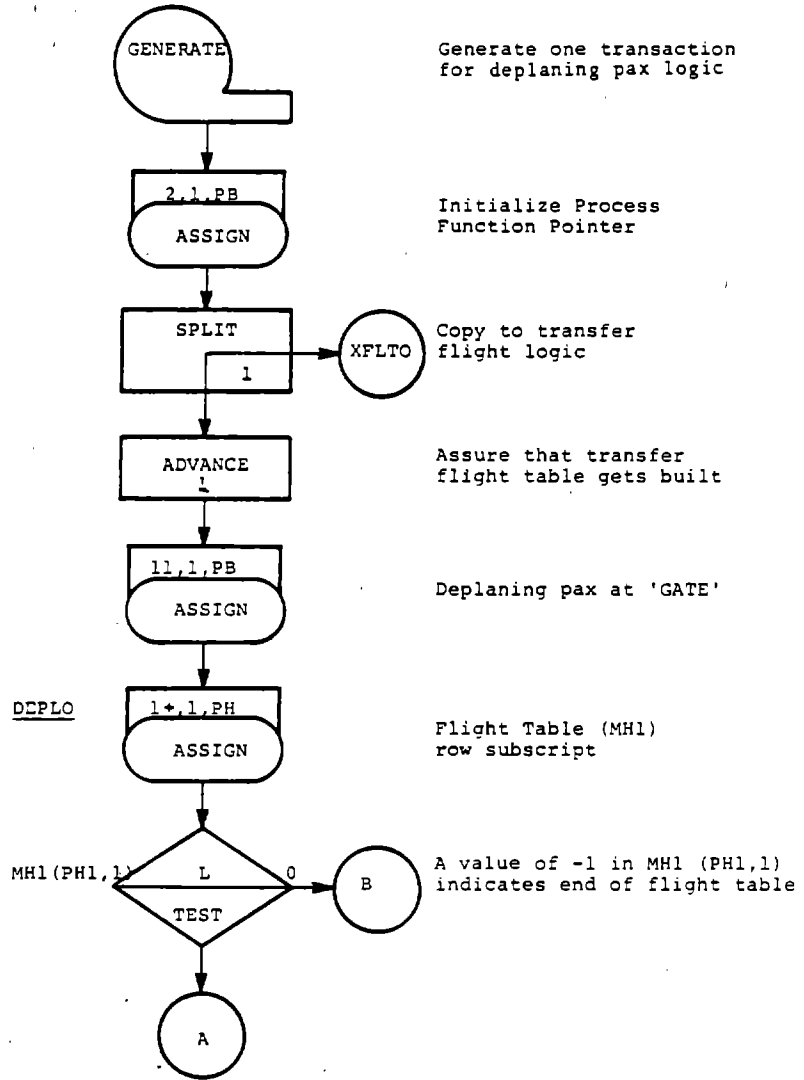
GENERATE

Generate one transaction for deplaning pax logic

2,1,PB
ASSIGN

Initialize Process Function Pointer

SPLIT
1
XFLTO

Copy to transfer flight logic

ADVANCE
1

Assure that transfer flight table gets built

11,1,PB
ASSIGN

Deplaning pax at 'GATE'

DEPLO
1+,1,PH
ASSIGN

Flight Table (MH1) row subscript

MH1(PH1,1)
L
0
TEST
B

A value of -1 in MH1 (PH1,1) indicates end of flight table

A